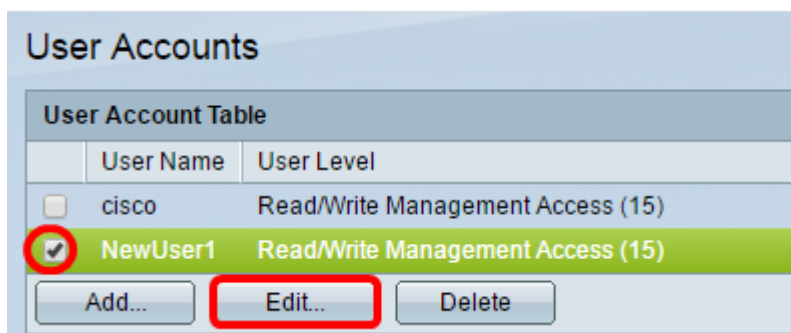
User Accounts

User Account Table

| | User Name | User Level |
|---|---|---|
| | cisco | Read/Write Management Access (15) |
| ✔ | NewUser1 | Read/Write Management Access (15) |

Add... Edit... Delete